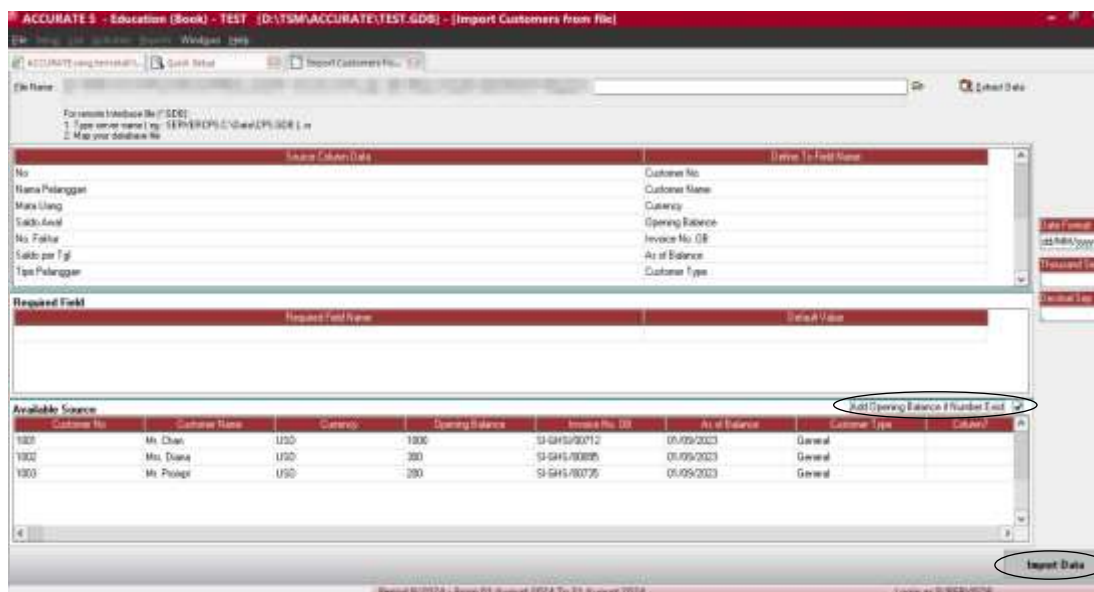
ACCURATE 5 - Education (Book) - TEST (D:\TSM\ACCURATE\TEST.GDB) - [Import Customers from file]

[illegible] Windows Help

ACCURATE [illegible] | Quick Setup | Import Customers Fr...

File Name: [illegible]

Extract Data

For remote Interbase file (*.GDB):
1. Type server name [ eg : SERVER/CPS:C:\Data\CPS.GDB ], or
2. Map your database file

| Source Column Data | Define To Field Name |
|---|---|
| No | Customer No. |
| Nama Pelanggan | Customer Name |
| Mata Uang | Currency |
| Saldo Awal | Opening Balance |
| No. Faktur | Invoice No. OB |
| Saldo per Tgl | As of Balance |
| Tipe Pelanggan | Customer Type |

Date Format
dd/MM/yyyy
Thousand Se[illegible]
Decimal Sep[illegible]

Required Field

| Required Field Name | Default Value |
|---|---|

Available Source

Add Opening Balance if Number Exist

| Customer No | Customer Name | Currency | Opening Balance | Invoice No. OB | As of Balance | Customer Type | Column7 |
|---|---|---|---|---|---|---|---|
| 1001 | Mr. Chan | USD | 1000 | SI-GHS/00712 | 01/09/2023 | General | |
| 1002 | Mrs. Diana | USD | 300 | SI-GHS/00695 | 01/09/2023 | General | |
| 1003 | Mr. Prosepi | USD | 200 | SI-GHS/00735 | 01/09/2023 | General | |

Import Data

Period 8/2024 | From 01 August 2024 To 31 August 2024 | Login as SUPERVISOR